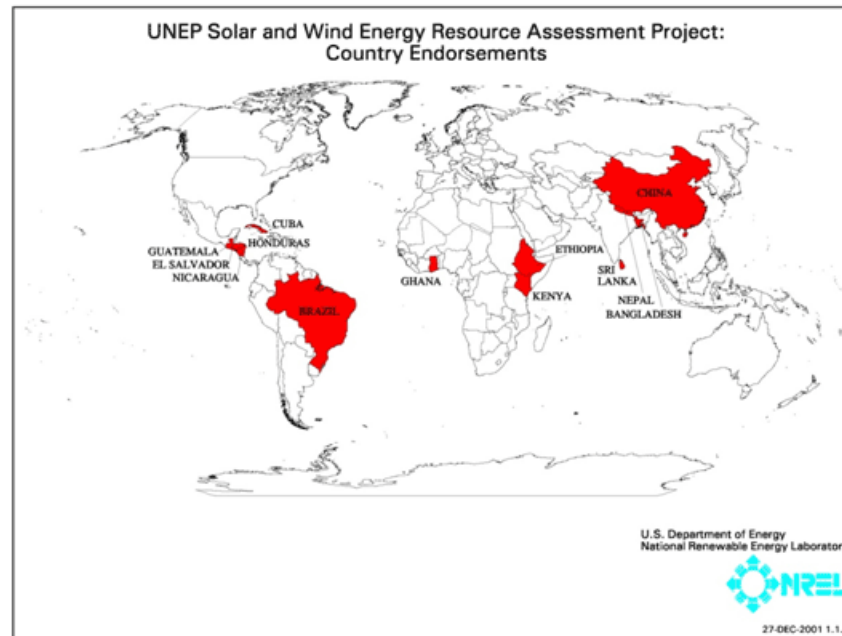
UNEP Solar and Wind Energy Resource Assessment Project:
Country Endorsements

CUBA
GUATEMALA
HONDURAS
EL SALVADOR
NICARAGUA
BRAZIL
GHANA
ETHIOPIA
KENYA
CHINA
SRI LANKA
NEPAL
BANGLADESH

U.S. Department of Energy
National Renewable Energy Laborator

NREL

27-DEC-2001 1.1.